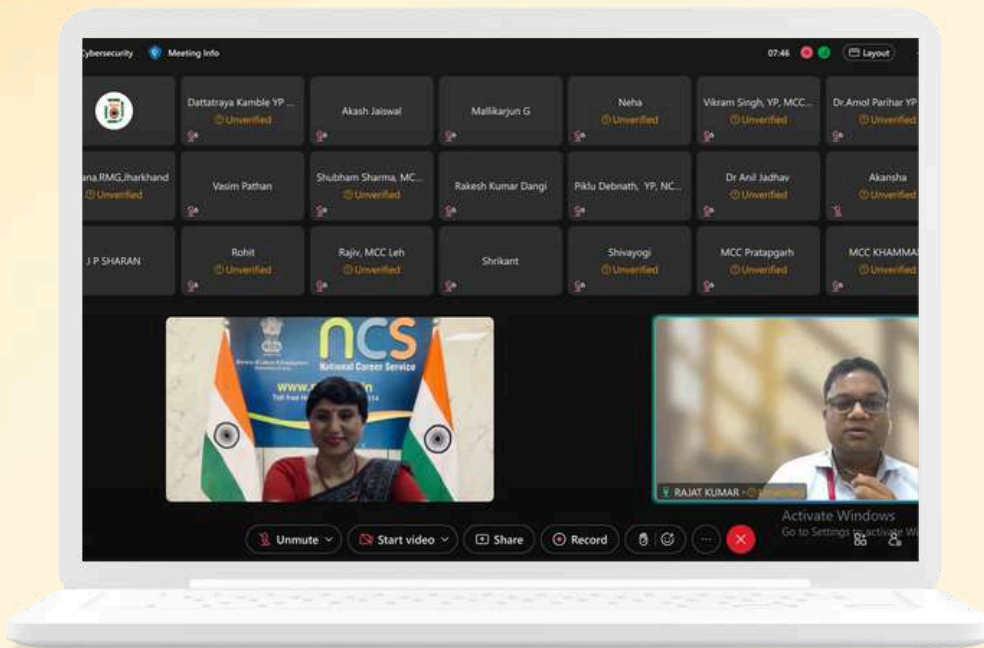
ybersecurity Meeting Info

07:46 Layout

Dattatraya Kamble YP ...
Unverified

Akash Jaiswal

Mallikarjun G

Neha
Unverified

Vikram Singh, YP, MCC...
Unverified

Dr.Amol Parihar YP
Unverified

ana.RMG,Jharkhand
Unverified

Vasim Pathan

Shubham Sharma, MC...
Unverified

Rakesh Kumar Dangi

Piklu Debnath, YP, NC...

Dr Anil Jadhav
Unverified

Akansha
Unverified

J P SHARAN

Rohit
Unverified

Rajiv, MCC Leh
Unverified

Shrikant

Shivayogi
Unverified

MCC Pratapgarh
Unverified

MCC KHAMMA
Unverified

ncs
National Career Service
www.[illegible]n
Toll Free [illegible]

RAJAT KUMAR · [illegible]

Activate Windows
Go to Settings to activate W

Unmute Start video Share Record